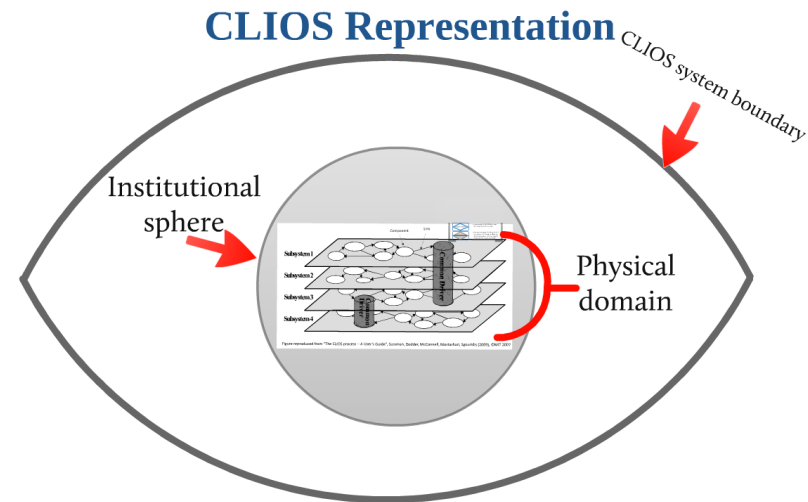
CLIOS Representation

CLIOS system boundary

Institutional sphere

Physical domain

Component

Link

Subsystem 1

Subsystem 2

Subsystem 3

Subsystem 4

Common Driver

Common Driver

Figure reproduced from "The CLIOS process – A User's Guide", Sussman, Dodder, McConnell, Mostashari, Sgouridis (2009), ©MIT 2007